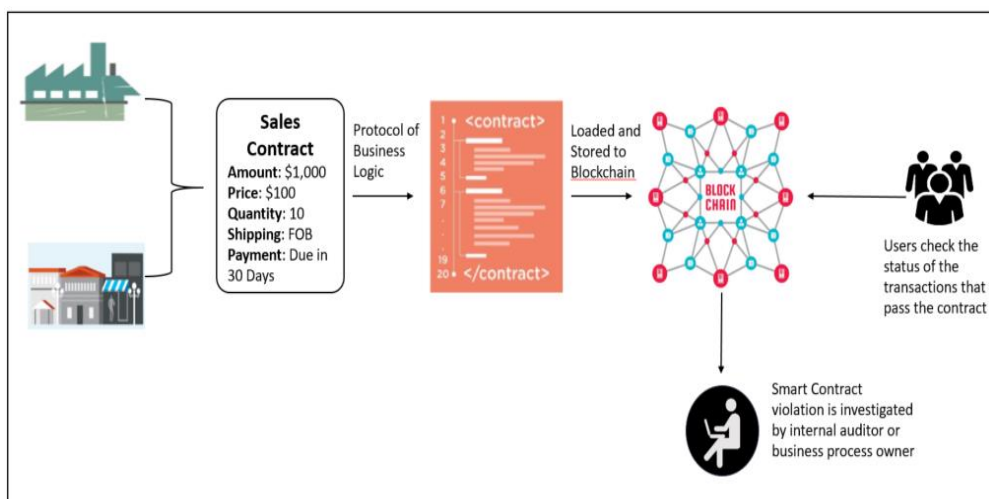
Sales Contract
Amount: $1,000
Price: $100
Quantity: 10
Shipping: FOB
Payment: Due in 30 Days

Protocol of Business Logic

1
2
3
4
5
6
7
.
.
.
19
20
<contract>
</contract>

Loaded and Stored to Blockchain

BLOCK CHAIN

Users check the status of the transactions that pass the contract

Smart Contract violation is investigated by internal auditor or business process owner